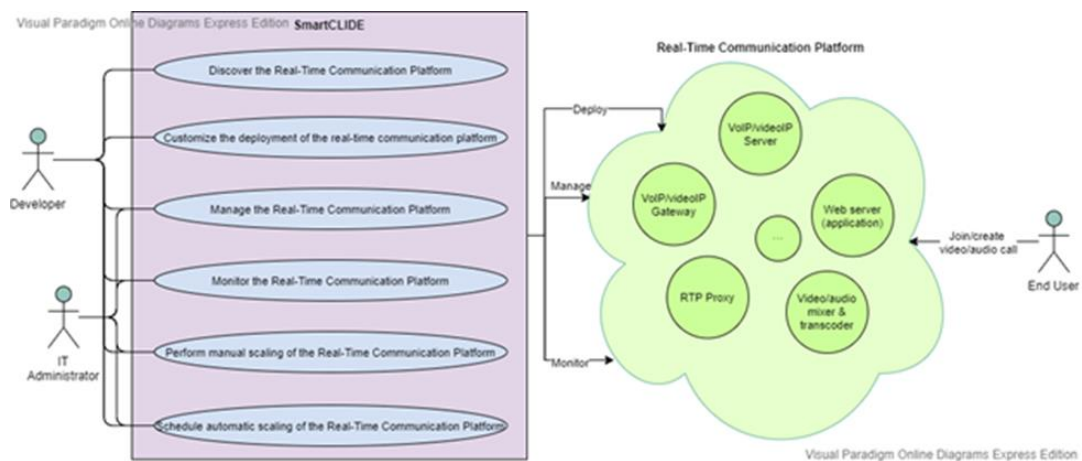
Visual Paradigm Online Diagrams Express Edition

SmartCLIDE

Discover the Real-Time Communication Platform

Customize the deployment of the real-time communication platform

Manage the Real-Time Communication Platform

Monitor the Real-Time Communication Platform

Perform manual scaling of the Real-Time Communication Platform

Schedule automatic scaling of the Real-Time Communication Platform

Developer

IT Administrator

Deploy

Manage

Monitor

Real-Time Communication Platform

VoIP/videoIP Server

VoIP/videoIP Gateway

Web server (application)

...

RTP Proxy

Video/audio mixer & transcoder

Join/create video/audio call

End User

Visual Paradigm Online Diagrams Express Edition